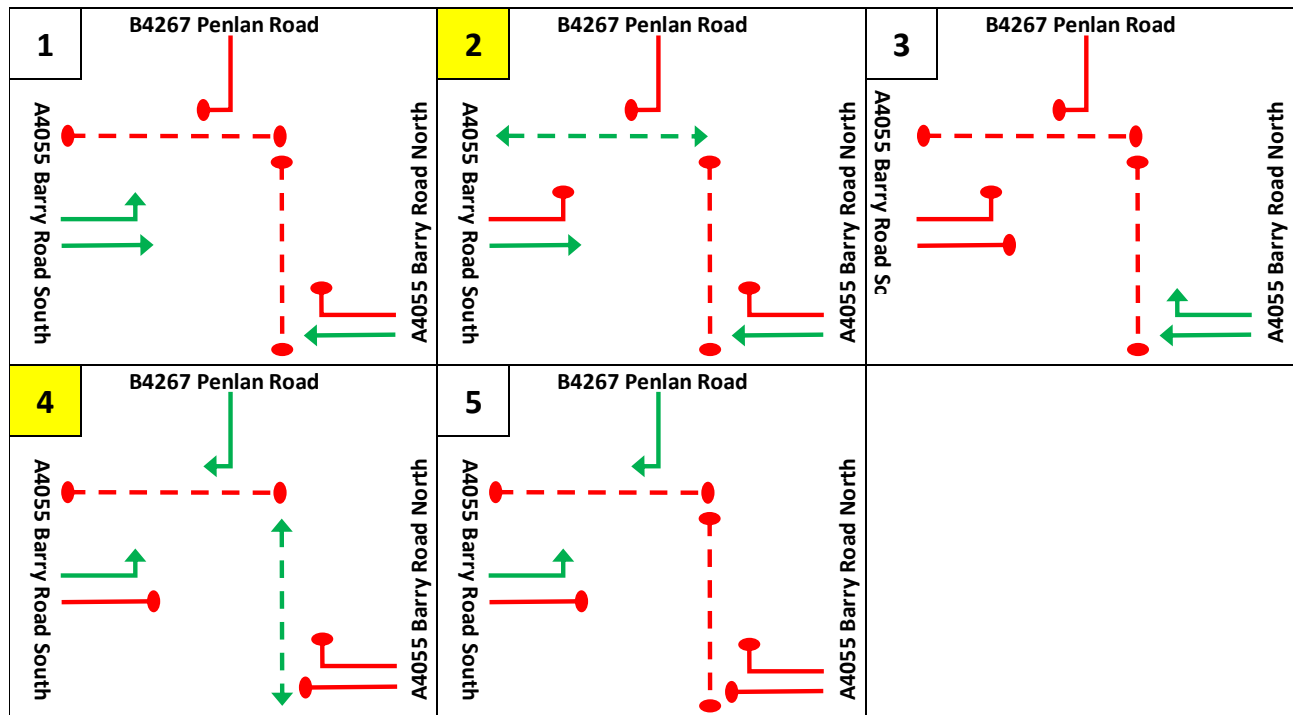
1

B4267 Penlan Road

A4055 Barry Road South

A4055 Barry Road North

2

B4267 Penlan Road

A4055 Barry Road South

A4055 Barry Road North

3

B4267 Penlan Road

A4055 Barry Road Sc

A4055 Barry Road North

4

B4267 Penlan Road

A4055 Barry Road South

A4055 Barry Road North

5

B4267 Penlan Road

A4055 Barry Road South

A4055 Barry Road North